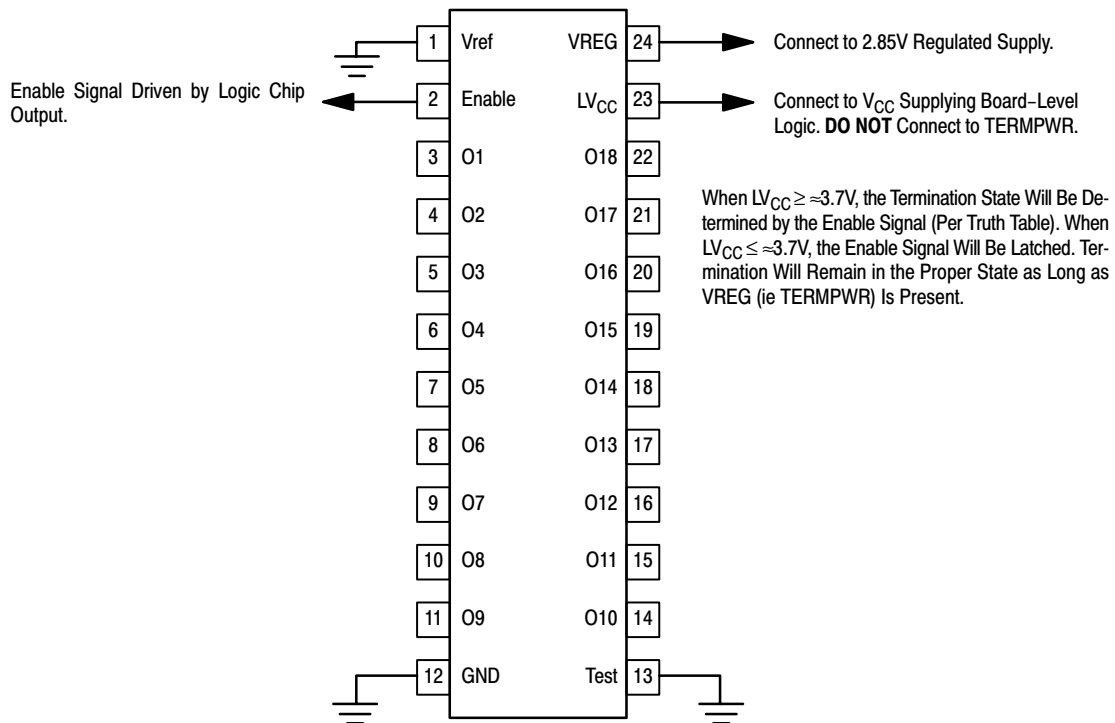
Enable Signal Driven by Logic Chip Output.

| | | | |
|---|---|---|---|
| 1 | Vref | VREG | 24 |
| 2 | Enable | $LV_{CC}$ | 23 |
| 3 | O1 | O18 | 22 |
| 4 | O2 | O17 | 21 |
| 5 | O3 | O16 | 20 |
| 6 | O4 | O15 | 19 |
| 7 | O5 | O14 | 18 |
| 8 | O6 | O13 | 17 |
| 9 | O7 | O12 | 16 |
| 10 | O8 | O11 | 15 |
| 11 | O9 | O10 | 14 |
| 12 | GND | Test | 13 |

Connect to 2.85V Regulated Supply.

Connect to $V_{CC}$ Supplying Board-Level Logic. **DO NOT** Connect to TERMPWR.

When $LV_{CC} \geq \approx 3.7V$, the Termination State Will Be Determined by the Enable Signal (Per Truth Table). When $LV_{CC} \leq \approx 3.7V$, the Enable Signal Will Be Latched. Termination Will Remain in the Proper State as Long as VREG (ie TERMPWR) Is Present.